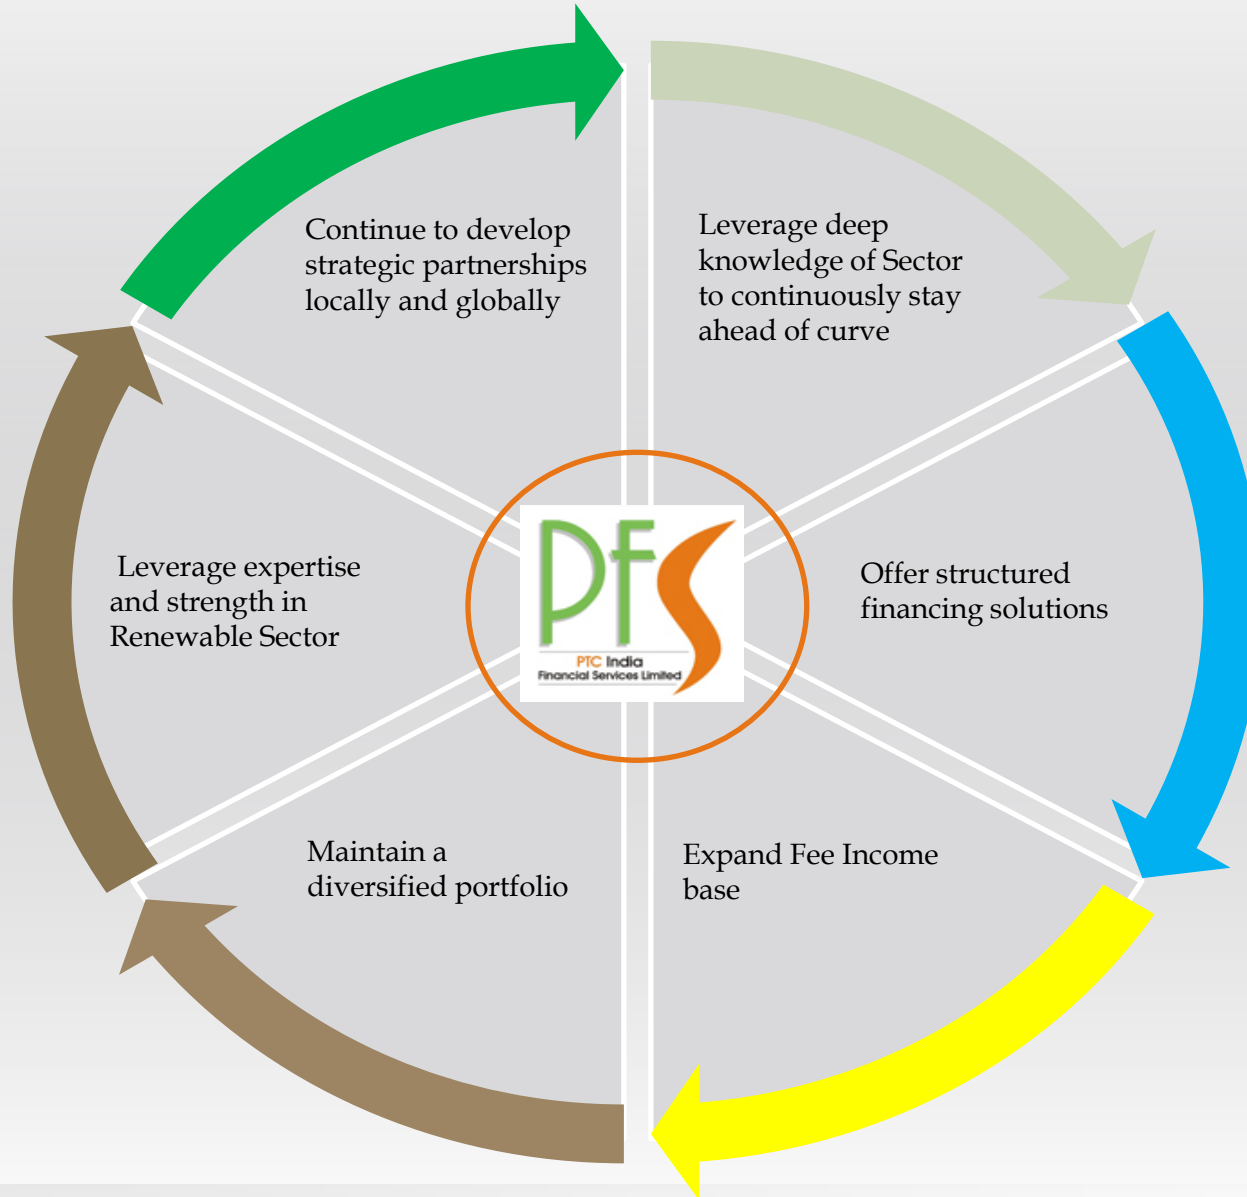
Continue to develop strategic partnerships locally and globally

Leverage deep knowledge of Sector to continuously stay ahead of curve

Leverage expertise and strength in Renewable Sector

PFS
PTC India
Financial Services Limited

Offer structured financing solutions

Maintain a diversified portfolio

Expand Fee Income base